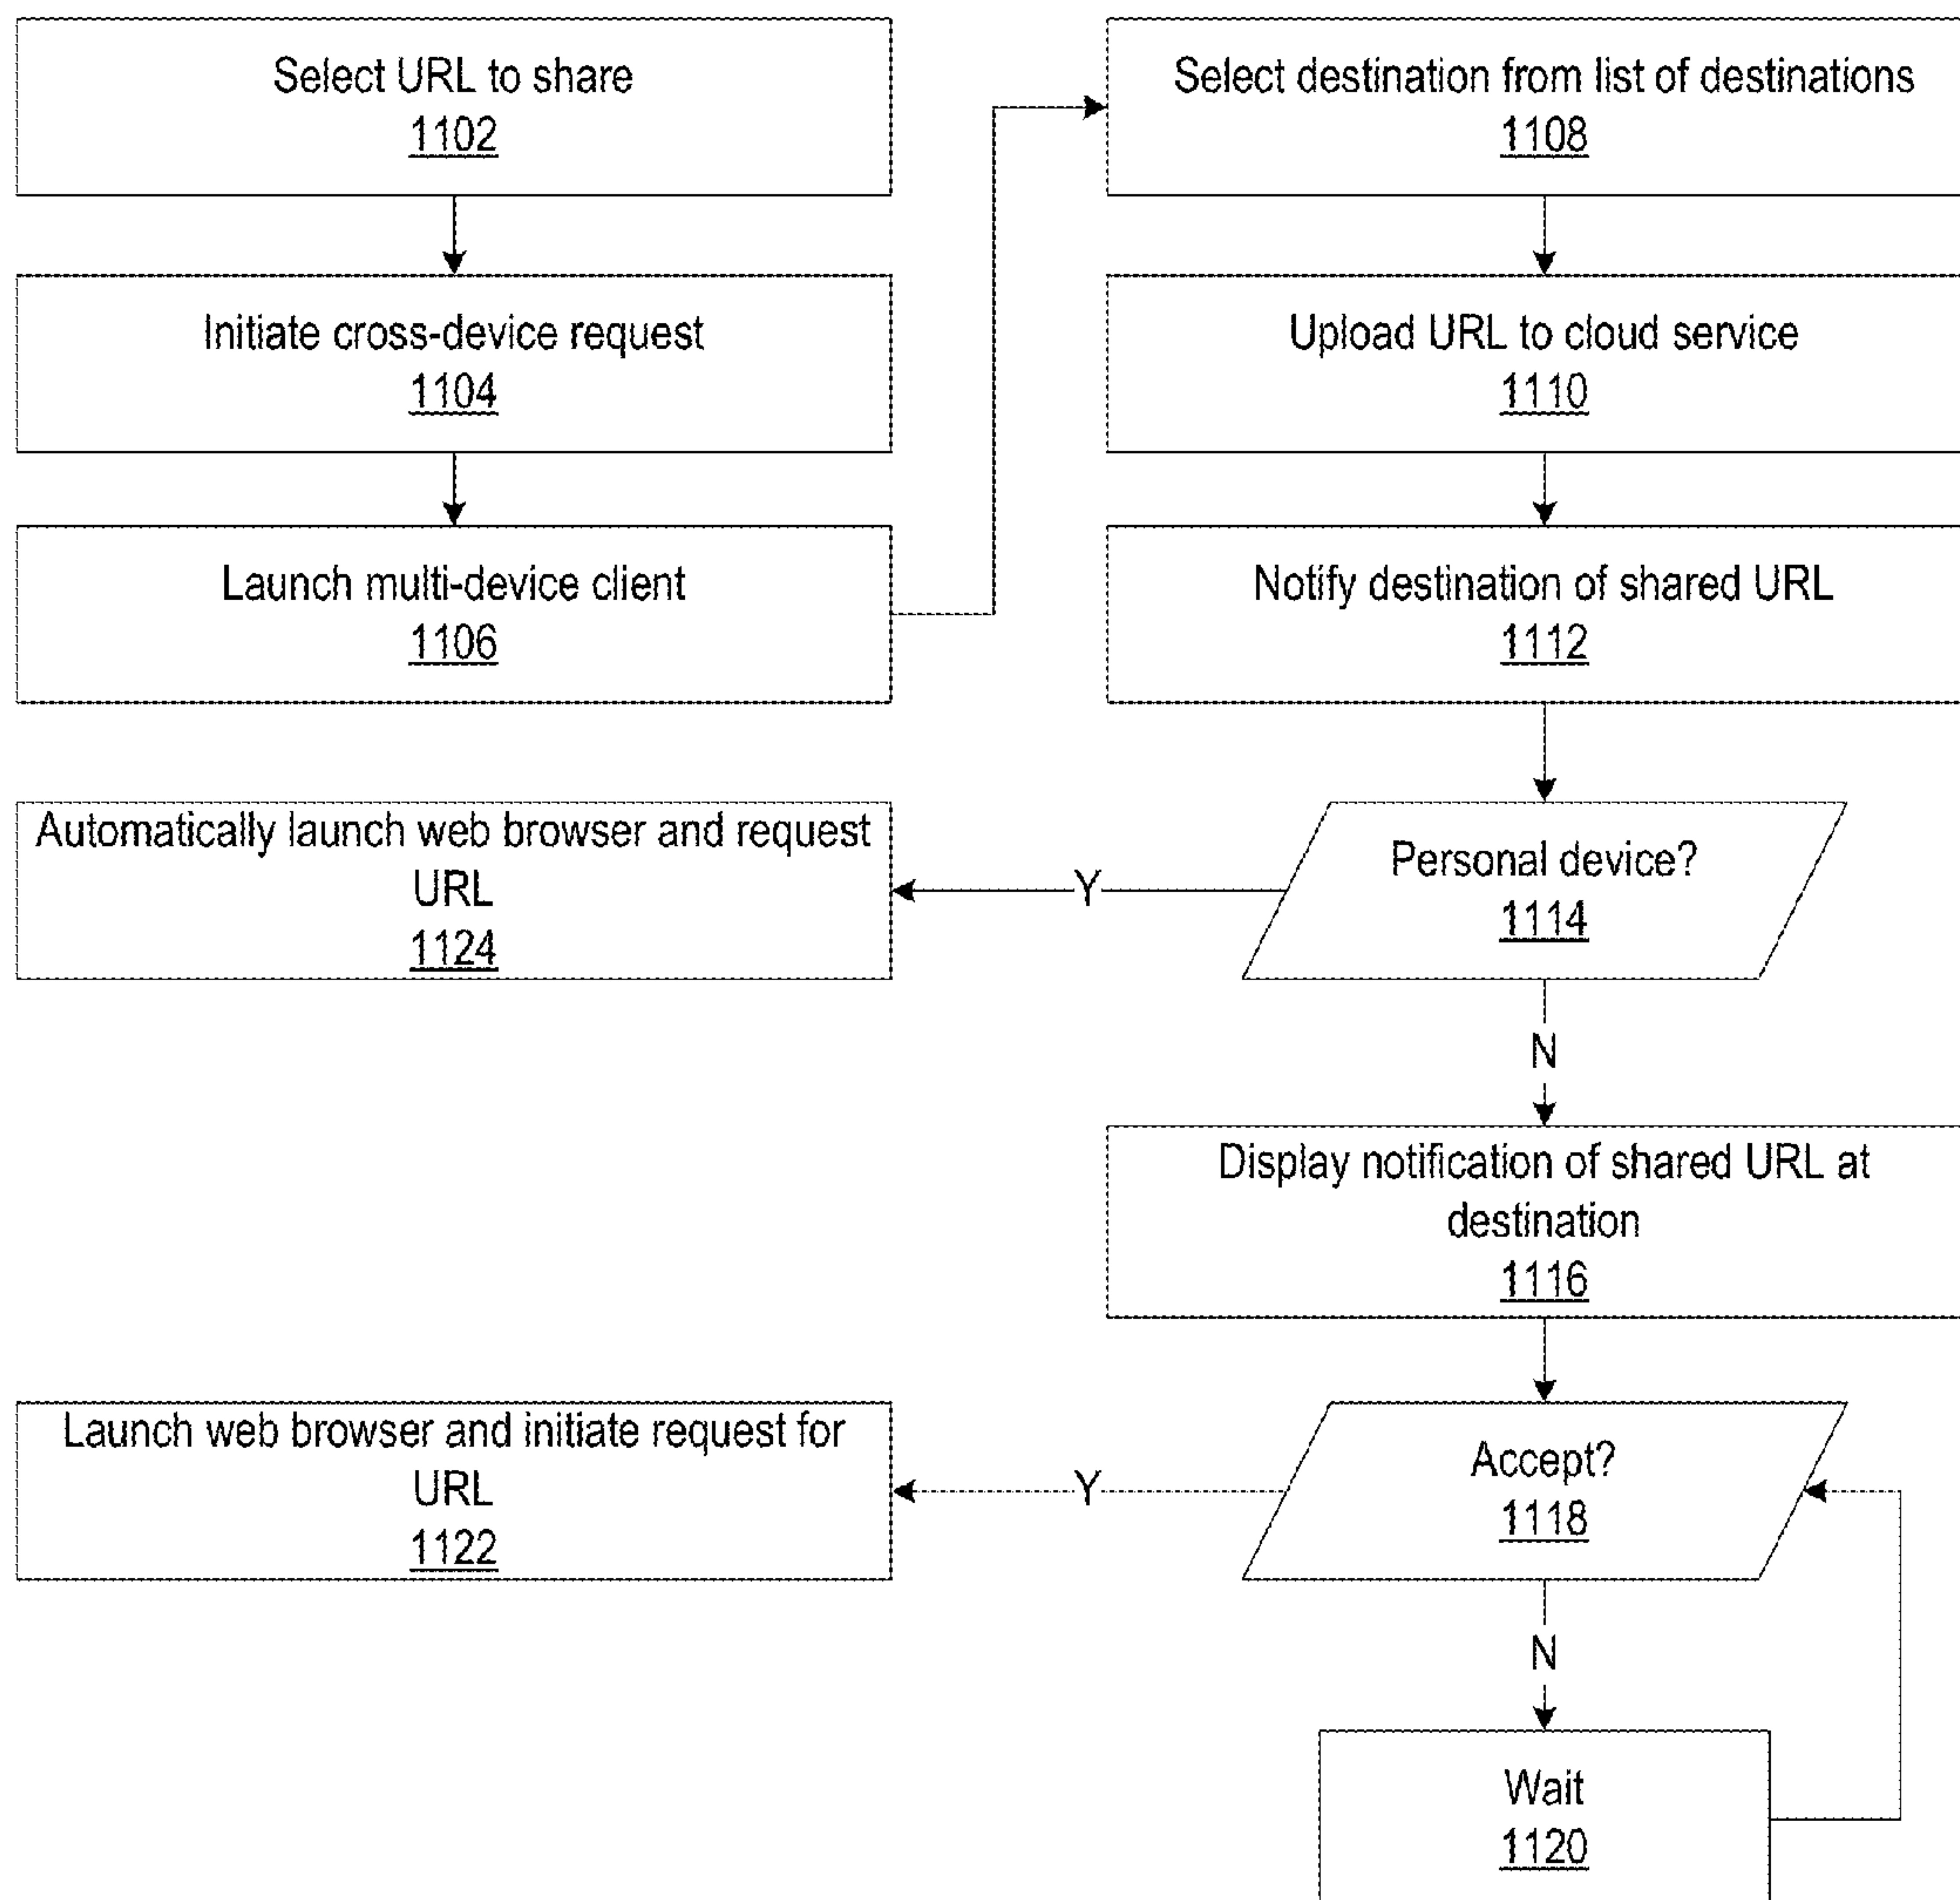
Select URL to share
1102

Initiate cross-device request
1104

Launch multi-device client
1106

Select destination from list of destinations
1108

Upload URL to cloud service
1110

Notify destination of shared URL
1112

Personal device?
1114

Y

Automatically launch web browser and request URL
1124

N

Display notification of shared URL at destination
1116

Accept?
1118

Y

Launch web browser and initiate request for URL
1122

N

Wait
1120